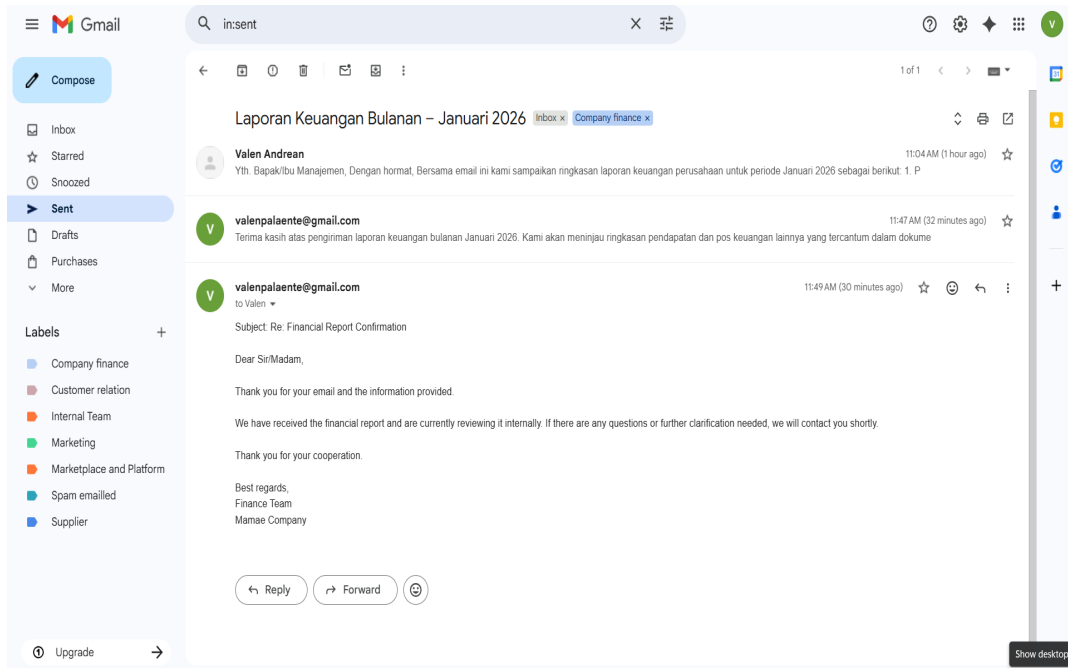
Gmail

in:sent

Compose

Inbox
Starred
Snoozed
Sent
Drafts
Purchases
More

Labels +

Company finance
Customer relation
Internal Team
Marketing
Marketplace and Platform
Spam emailled
Supplier

Upgrade

1 of 1

Laporan Keuangan Bulanan – Januari 2026 Inbox × Company finance ×

Valen Andrean
11:04 AM (1 hour ago)
Yth. Bapak/Ibu Manajemen, Dengan hormat, Bersama email ini kami sampaikan ringkasan laporan keuangan perusahaan untuk periode Januari 2026 sebagai berikut: 1. P

valenpalaente@gmail.com
11:47 AM (32 minutes ago)
Terima kasih atas pengiriman laporan keuangan bulanan Januari 2026. Kami akan meninjau ringkasan pendapatan dan pos keuangan lainnya yang tercantum dalam dokume

valenpalaente@gmail.com
to Valen
11:49 AM (30 minutes ago)

Subject: Re: Financial Report Confirmation

Dear Sir/Madam,

Thank you for your email and the information provided.

We have received the financial report and are currently reviewing it internally. If there are any questions or further clarification needed, we will contact you shortly.

Thank you for your cooperation.

Best regards,
Finance Team
Mamae Company

Reply
Forward

Show desktop